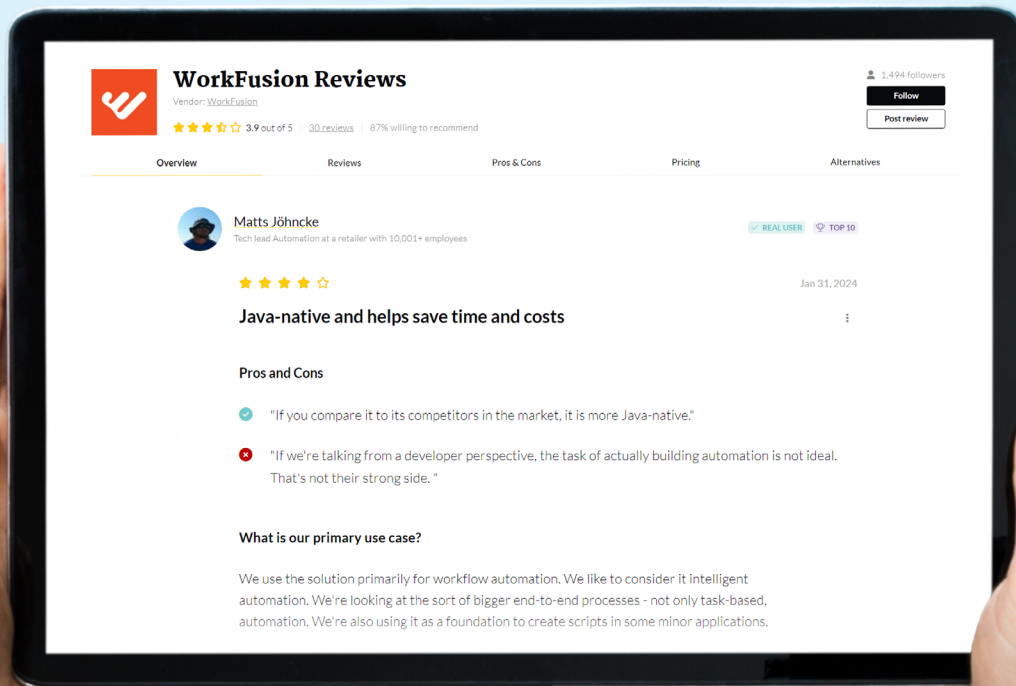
WorkFusion Reviews

Vendor: WorkFusion

3.9 out of 5 | 30 reviews | 87% willing to recommend

1,494 followers

Follow

Post review

Overview | Reviews | Pros & Cons | Pricing | Alternatives

Matts Jöhncke

Tech lead Automation at a retailer with 10,001+ employees

REAL USER

TOP 10

Jan 31, 2024

Java-native and helps save time and costs

Pros and Cons

"If you compare it to its competitors in the market, it is more Java-native."

"If we're talking from a developer perspective, the task of actually building automation is not ideal. That's not their strong side. "

What is our primary use case?

We use the solution primarily for workflow automation. We like to consider it intelligent automation. We're looking at the sort of bigger end-to-end processes - not only task-based, automation. We're also using it as a foundation to create scripts in some minor applications.